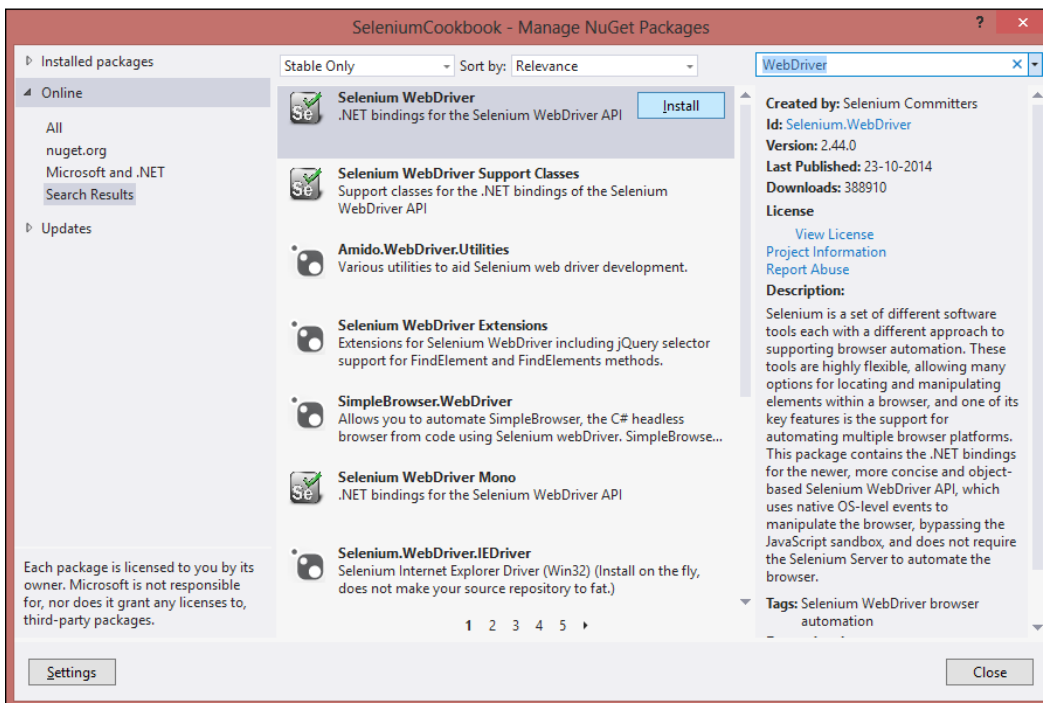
SeleniumCookbook - Manage NuGet Packages

? ✕

▷ Installed packages

◢ Online

All
nuget.org
Microsoft and .NET
Search Results

▷ Updates

Each package is licensed to you by its owner. Microsoft is not responsible for, nor does it grant any licenses to, third-party packages.

Stable Only

Sort by: Relevance

Selenium WebDriver
.NET bindings for the Selenium WebDriver API

Install

Selenium WebDriver Support Classes
Support classes for the .NET bindings of the Selenium WebDriver API

Amido.WebDriver.Utilities
Various utilities to aid Selenium web driver development.

Selenium WebDriver Extensions
Extensions for Selenium WebDriver including jQuery selector support for FindElement and FindElements methods.

SimpleBrowser.WebDriver
Allows you to automate SimpleBrowser, the C# headless browser from code using Selenium webDriver. SimpleBrowse...

Selenium WebDriver Mono
.NET bindings for the Selenium WebDriver API

Selenium.WebDriver.IEDriver
Selenium Internet Explorer Driver (Win32) (Install on the fly, does not make your source repository to fat.)

1 2 3 4 5 ▸

WebDriver

Created by: Selenium Committers
Id: Selenium.WebDriver
Version: 2.44.0
Last Published: 23-10-2014
Downloads: 388910
License
View License
Project Information
Report Abuse
Description:
Selenium is a set of different software tools each with a different approach to supporting browser automation. These tools are highly flexible, allowing many options for locating and manipulating elements within a browser, and one of its key features is the support for automating multiple browser platforms. This package contains the .NET bindings for the newer, more concise and object-based Selenium WebDriver API, which uses native OS-level events to manipulate the browser, bypassing the JavaScript sandbox, and does not require the Selenium Server to automate the browser.
Tags: Selenium WebDriver browser automation

Settings

Close